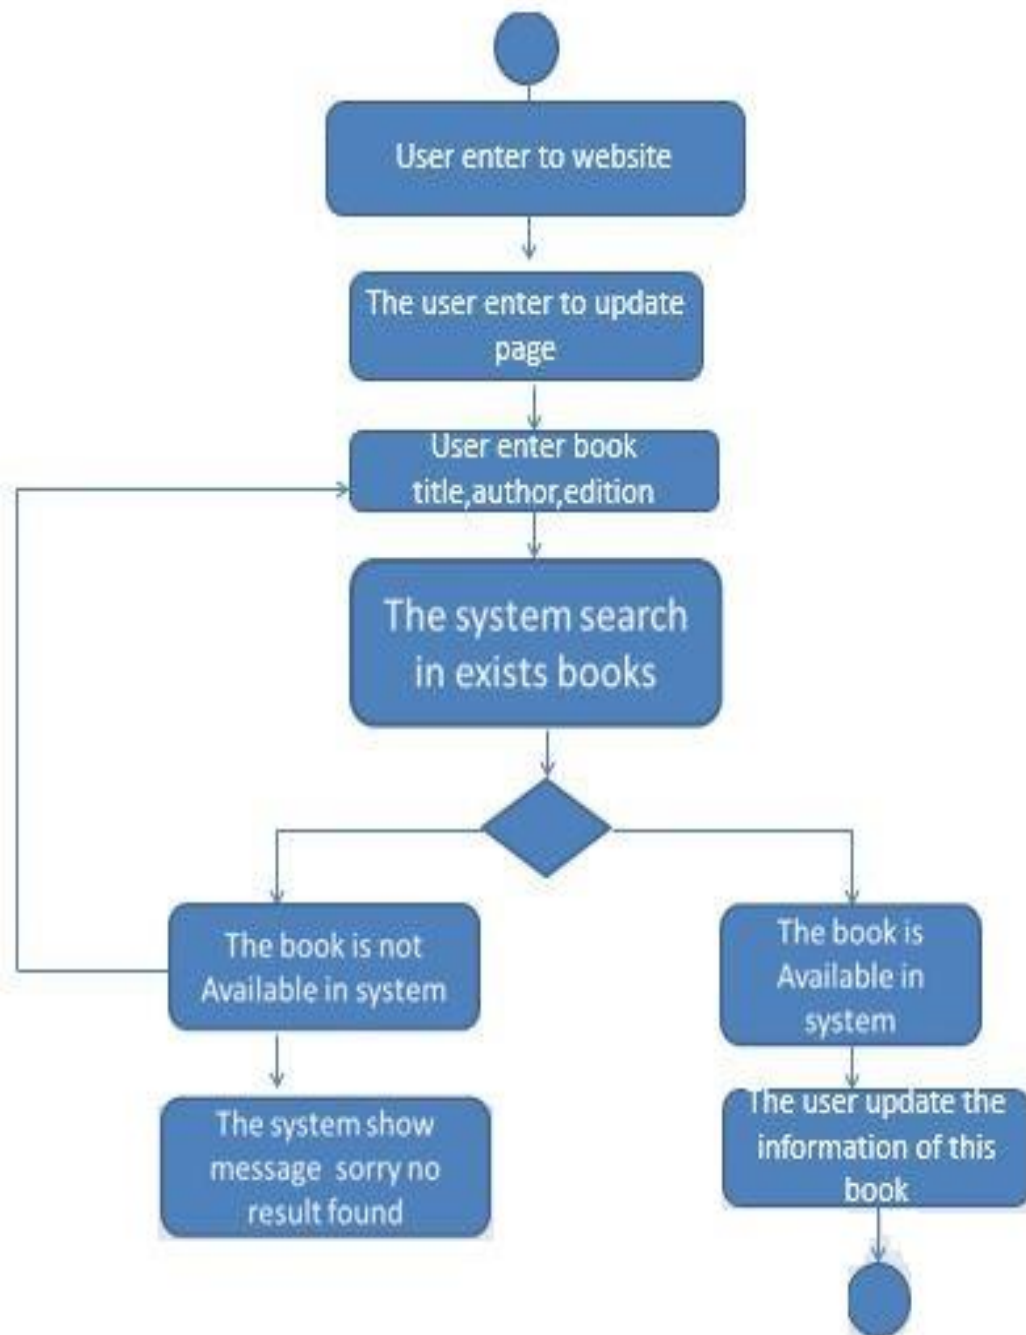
User enter to website

The user enter to update page

User enter book title,author,edition

The system search in exists books

The book is not Available in system

The book is Available in system

The system show message sorry no result found

The user update the information of this book